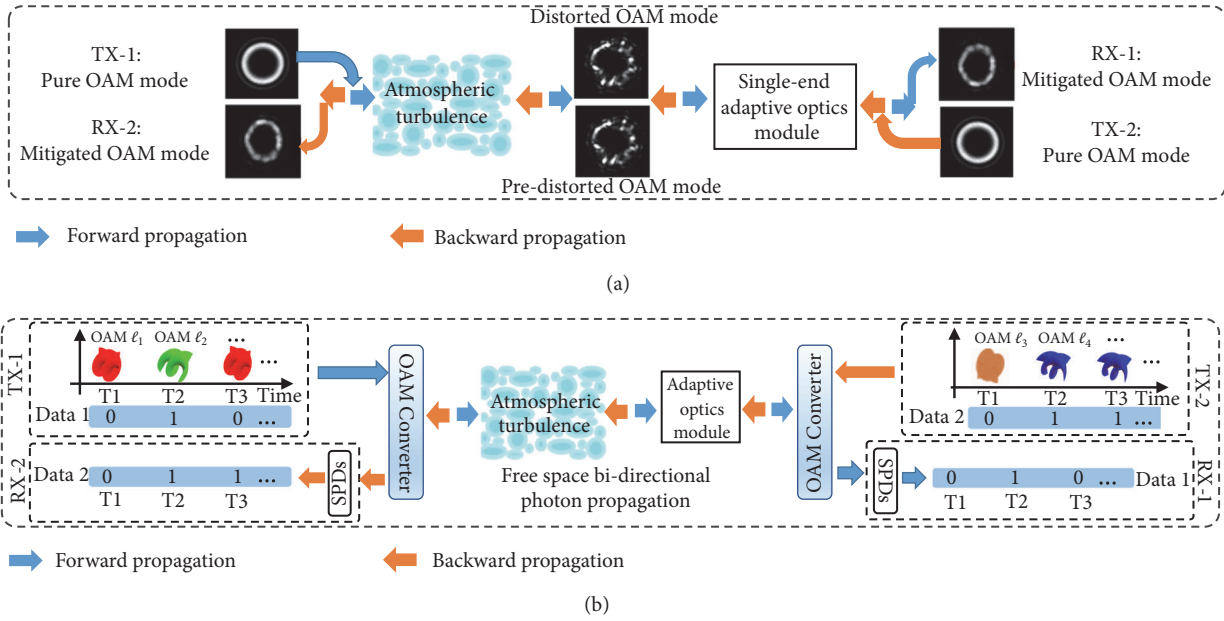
Distorted OAM mode

TX-1: Pure OAM mode

RX-2: Mitigated OAM mode

Atmospheric turbulence

Single-end adaptive optics module

RX-1: Mitigated OAM mode

TX-2: Pure OAM mode

Pre-distorted OAM mode

Forward propagation

Backward propagation

(a)

TX-1

OAM $\ell_1$ OAM $\ell_2$ ...

...

T1 T2 T3 Time

Data 1 0 1 0 ...

RX-2

Data 2 0 1 1 ...

T1 T2 T3

SPDs

OAM Converter

Atmospheric turbulence

Free space bi-directional photon propagation

Adaptive optics module

OAM Converter

OAM $\ell_3$ OAM $\ell_4$ ...

...

T1 T2 T3 Time

Data 2 0 1 1 ...

TX-2

SPDs

0 1 0 ... Data 1

T1 T2 T3

RX-1

Forward propagation

Backward propagation

(b)